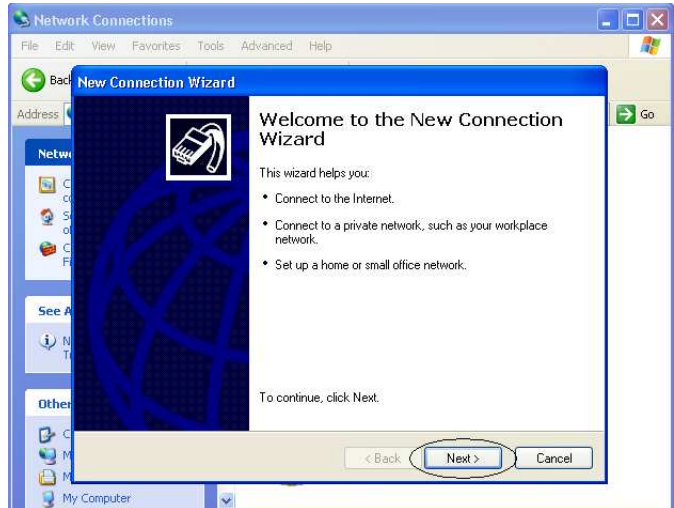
Network Connections

File Edit View Favorites Tools Advanced Help

Back

Address

Go

Netw

See A

Other

My Computer

New Connection Wizard

Welcome to the New Connection Wizard

This wizard helps you:

• Connect to the Internet.

• Connect to a private network, such as your workplace network.

• Set up a home or small office network.

To continue, click Next.

< Back Next > Cancel